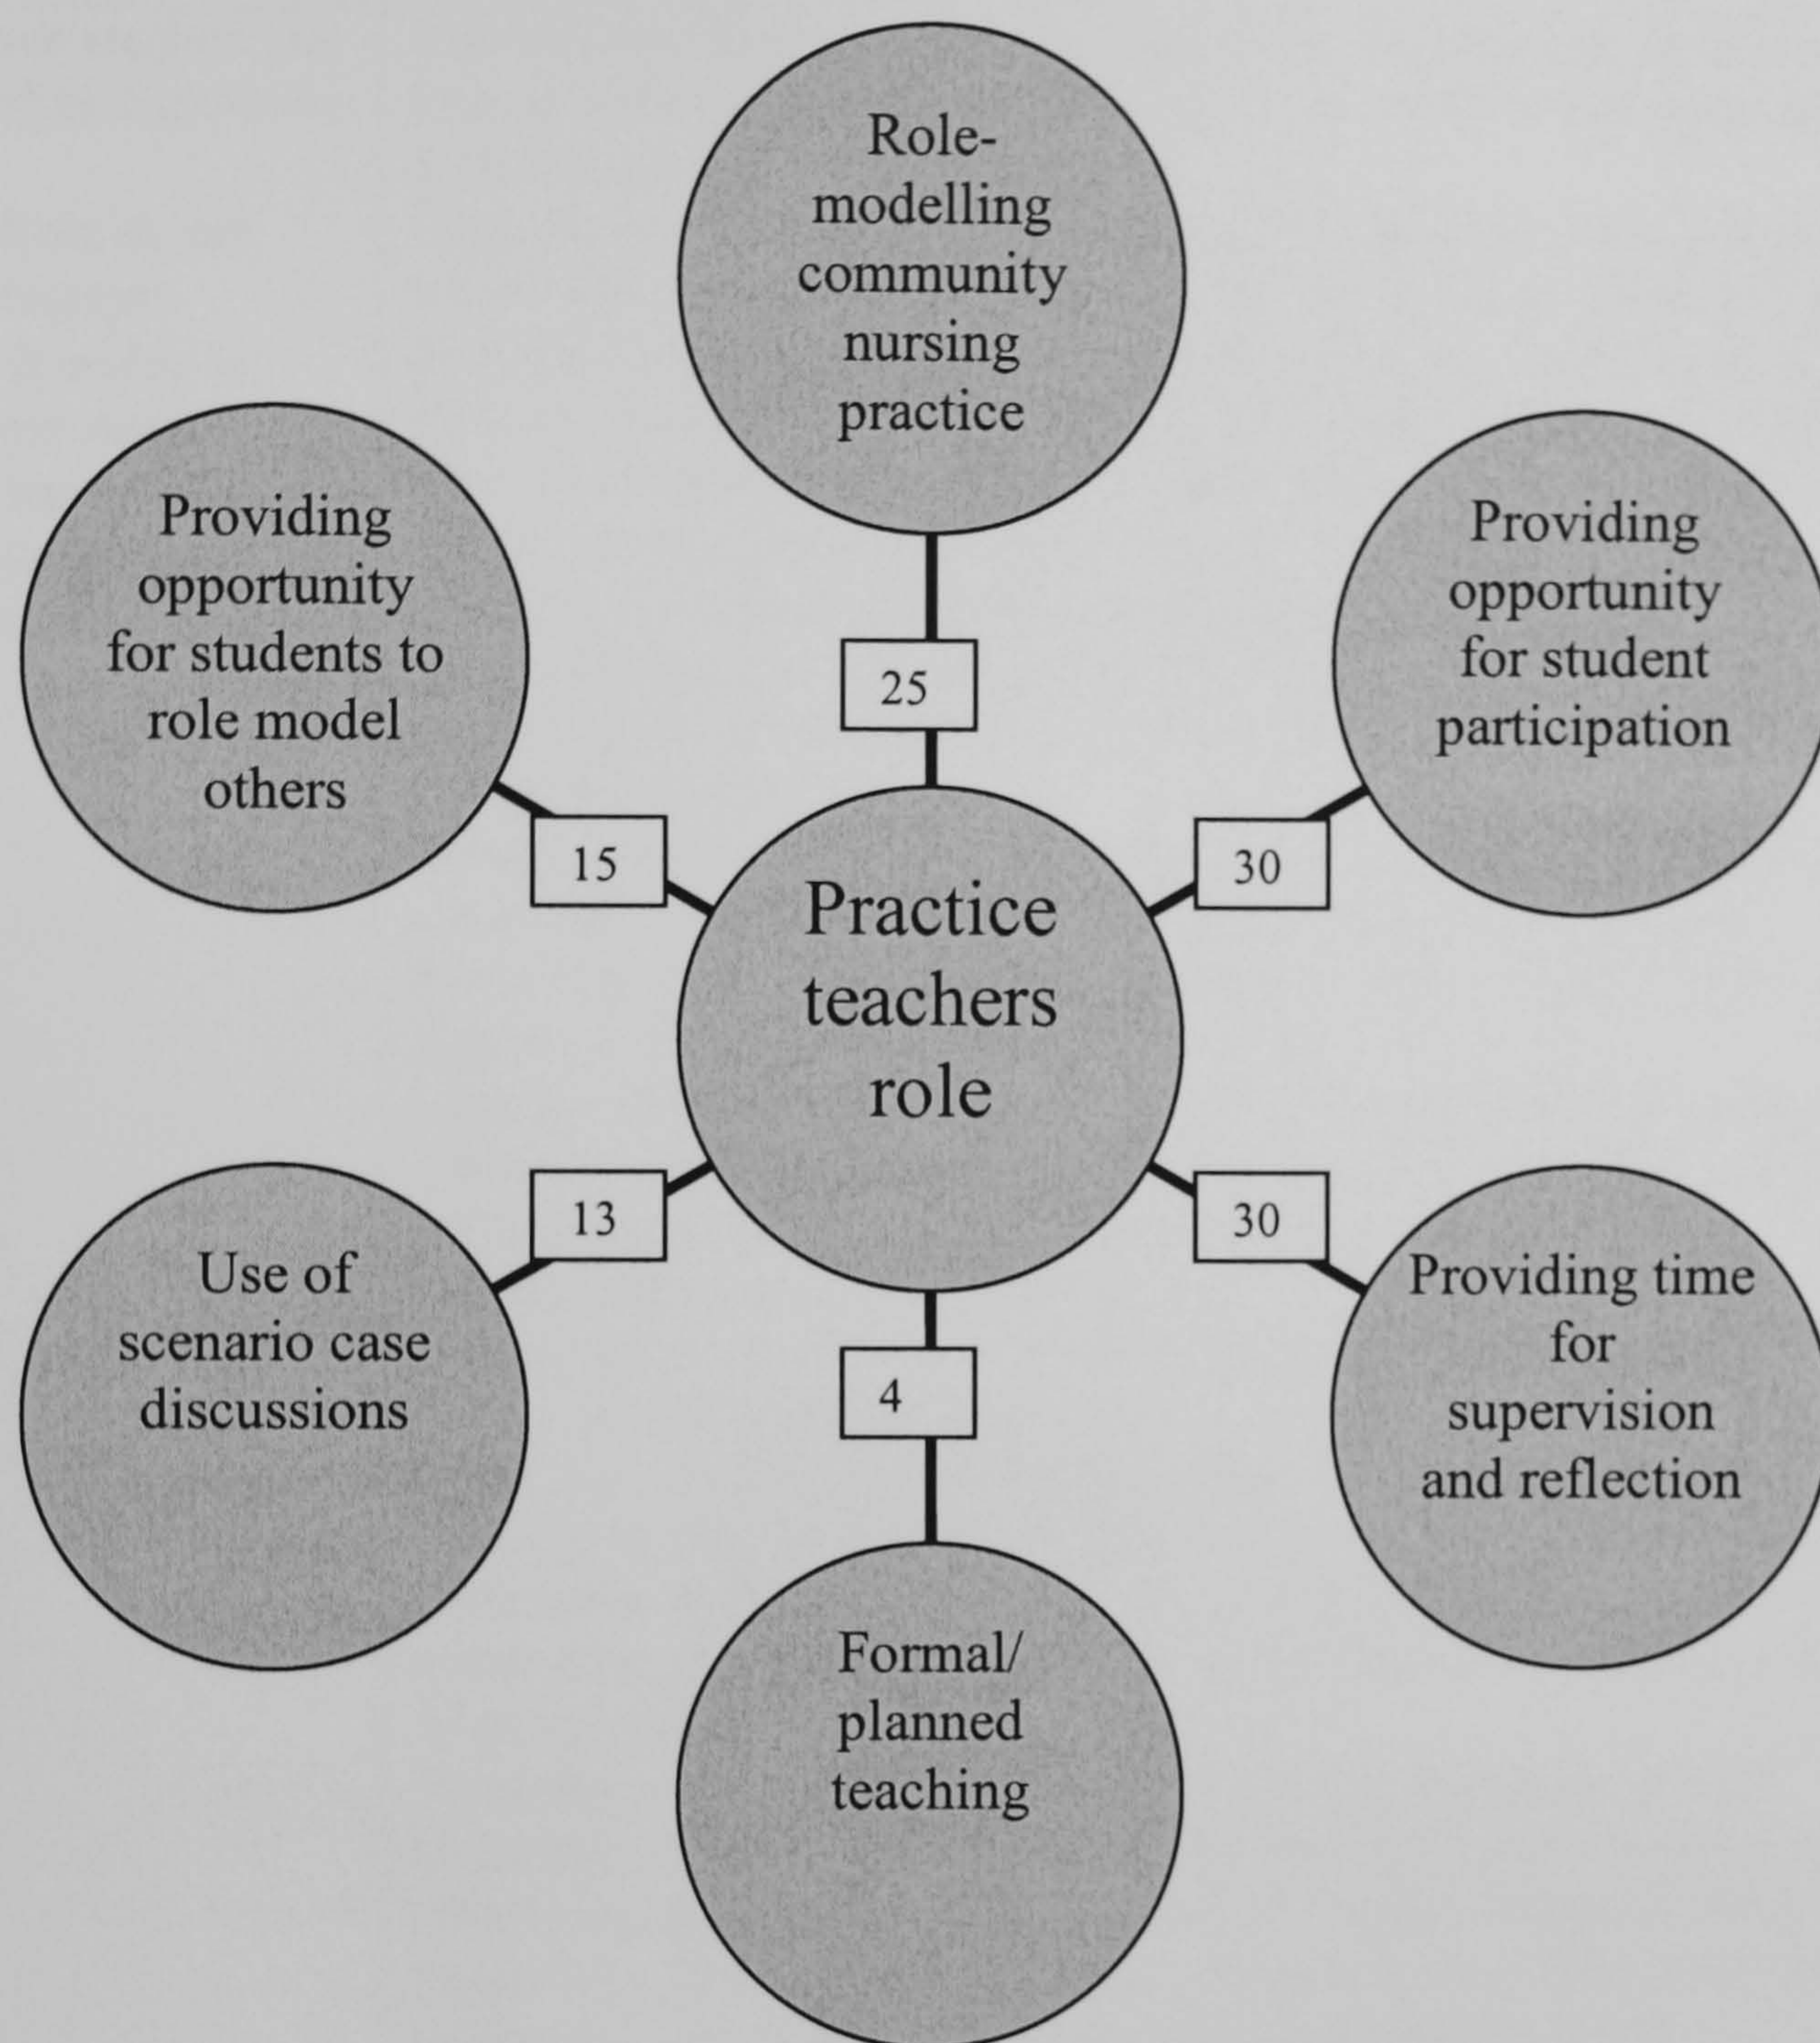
Role-modelling community nursing practice

Providing opportunity for students to role model others

Providing opportunity for student participation

25

15

30

Practice teachers role

13

30

Use of scenario case discussions

4

Providing time for supervision and reflection

Formal/ planned teaching